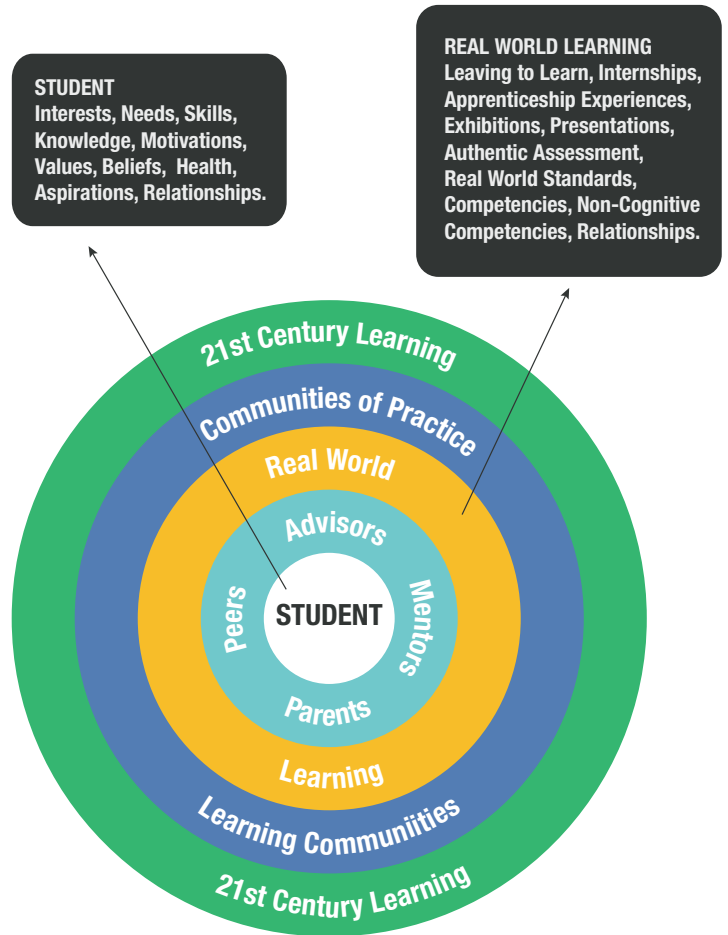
STUDENT
Interests, Needs, Skills, Knowledge, Motivations, Values, Beliefs, Health, Aspirations, Relationships.

REAL WORLD LEARNING
Leaving to Learn, Internships, Apprenticeship Experiences, Exhibitions, Presentations, Authentic Assessment, Real World Standards, Competencies, Non-Cognitive Competencies, Relationships.

21st Century Learning

Communities of Practice

Real World

Advisors

Peers

STUDENT

Mentors

Parents

Learning

Learning Communiities

21st Century Learning